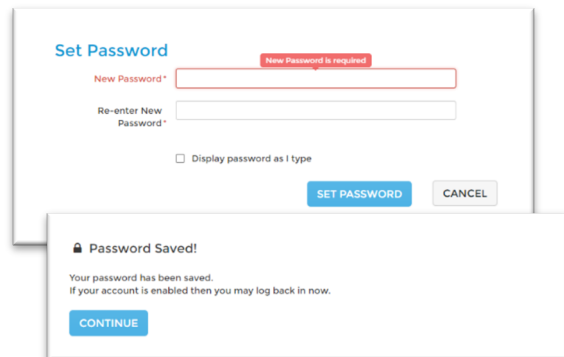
Set Password

New Password is required

New Password*

Re-enter New Password*

Display password as I type

SET PASSWORD

CANCEL

Password Saved!

Your password has been saved.
If your account is enabled then you may log back in now.

CONTINUE